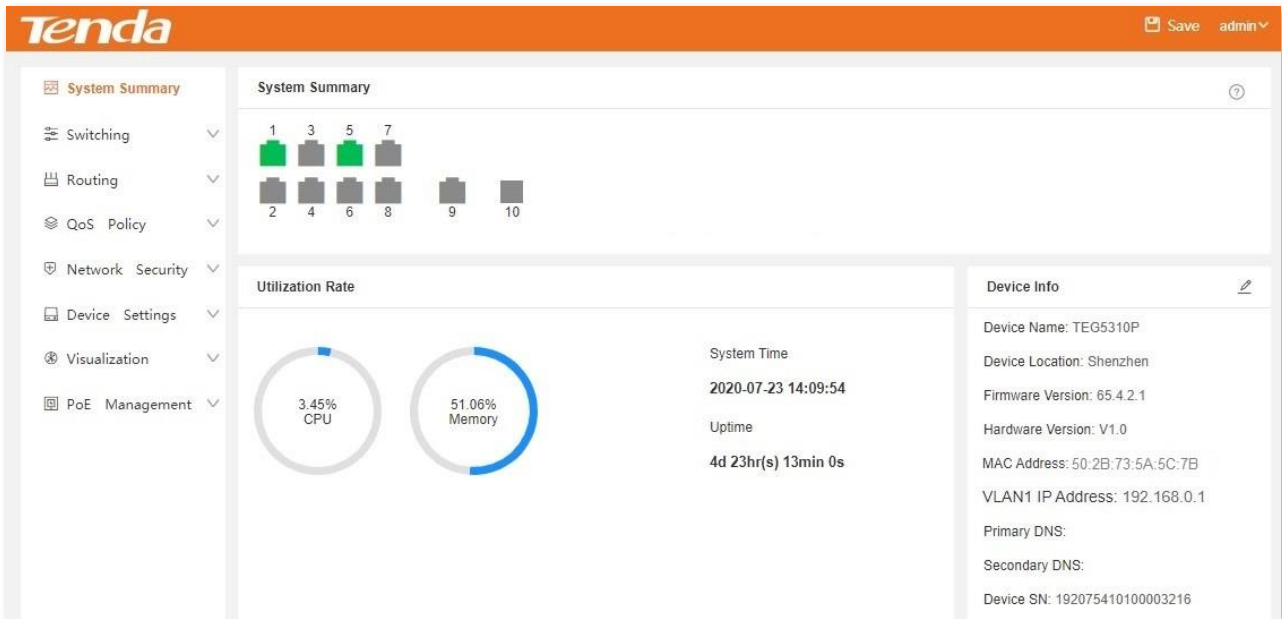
Tenda

Save admin

System Summary
Switching
Routing
QoS Policy
Network Security
Device Settings
Visualization
PoE Management

System Summary

1 3 5 7
2 4 6 8 9 10

Utilization Rate

3.45%
CPU

51.06%
Memory

System Time
2020-07-23 14:09:54
Uptime
4d 23hr(s) 13min 0s

Device Info

Device Name: TEG5310P
Device Location: Shenzhen
Firmware Version: 65.4.2.1
Hardware Version: V1.0
MAC Address: 50:2B:73:5A:5C:7B
VLAN1 IP Address: 192.168.0.1
Primary DNS:
Secondary DNS:
Device SN: 192075410100003216